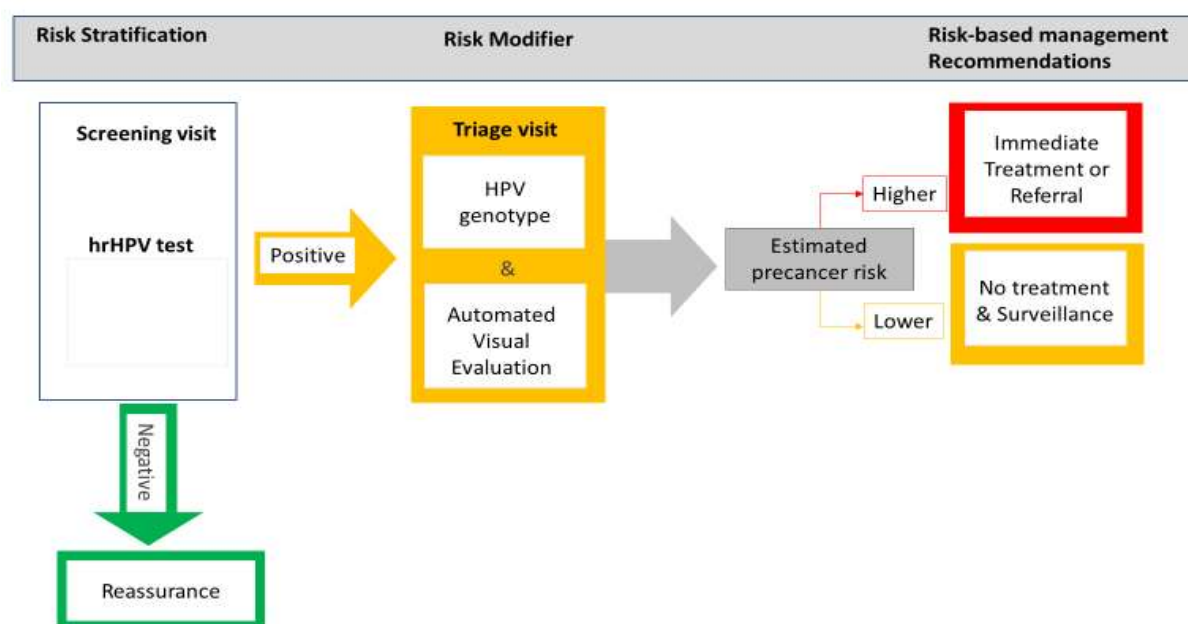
Risk Stratification

Risk Modifier

Risk-based management Recommendations

Screening visit

hrHPV test

Positive

Triage visit

HPV genotype

&

Automated Visual Evaluation

Estimated precancer risk

Higher

Lower

Immediate Treatment or Referral

No treatment & Surveillance

Negative

Reassurance